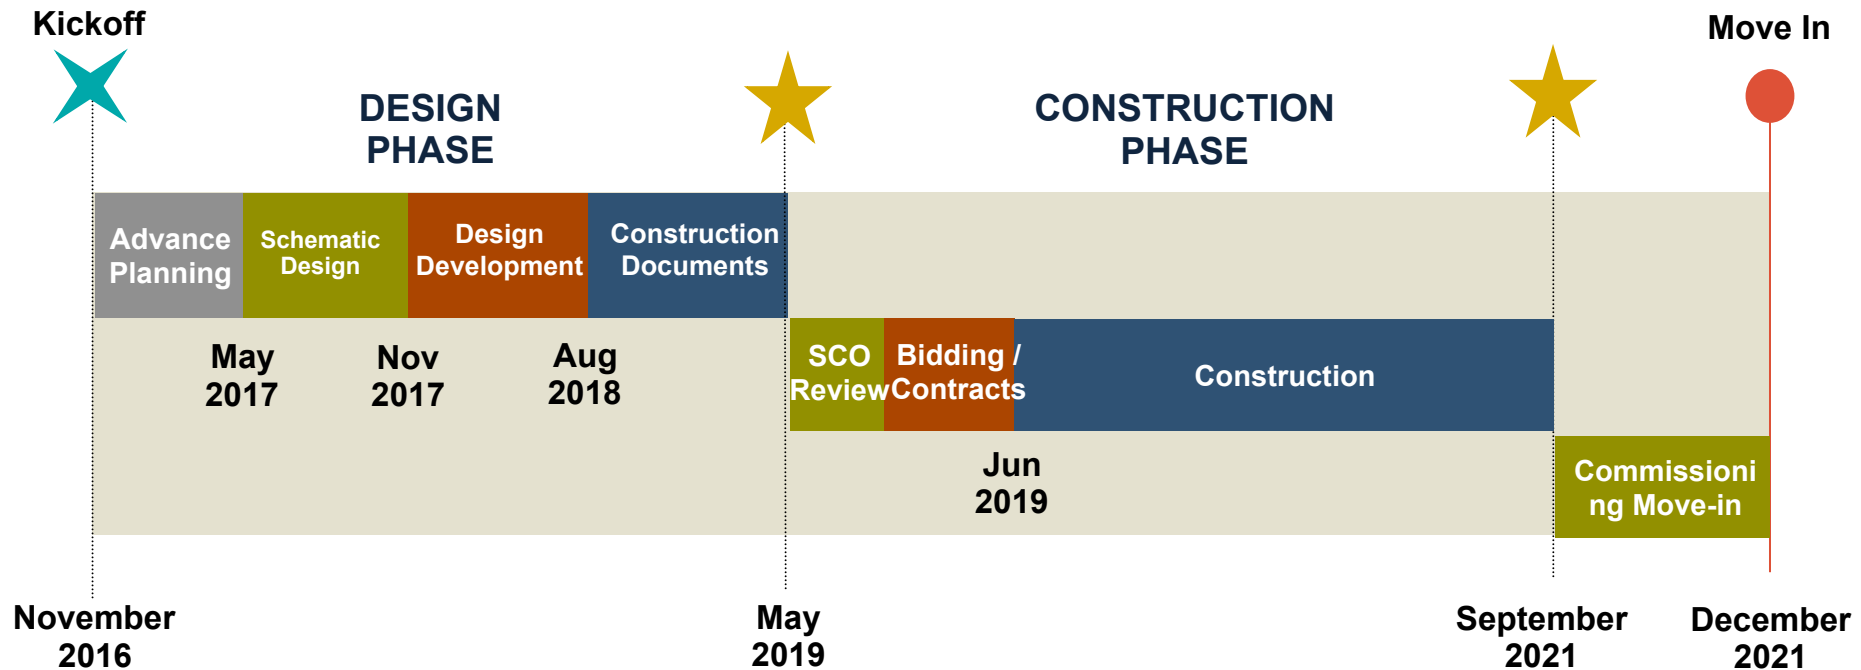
Kickoff

Move In

DESIGN PHASE

CONSTRUCTION PHASE

Advance Planning

Schematic Design

Design Development

Construction Documents

May 2017

Nov 2017

Aug 2018

SCO Review

Bidding / Contracts

Construction

Jun 2019

Commissioning Move-in

November 2016

May 2019

September 2021

December 2021